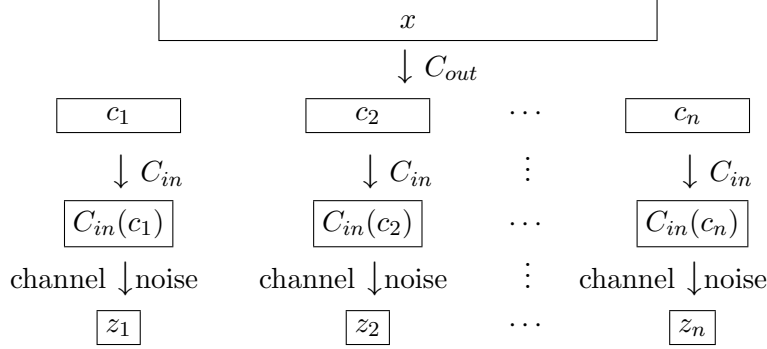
$x$

$\downarrow C_{out}$

$c_1$ $c_2$ $\cdots$ $c_n$

$\downarrow C_{in}$ $\downarrow C_{in}$ $\vdots$ $\downarrow C_{in}$

$C_{in}(c_1)$ $C_{in}(c_2)$ $\cdots$ $C_{in}(c_n)$

channel $\downarrow$noise channel $\downarrow$noise $\vdots$ channel $\downarrow$noise

$z_1$ $z_2$ $\cdots$ $z_n$